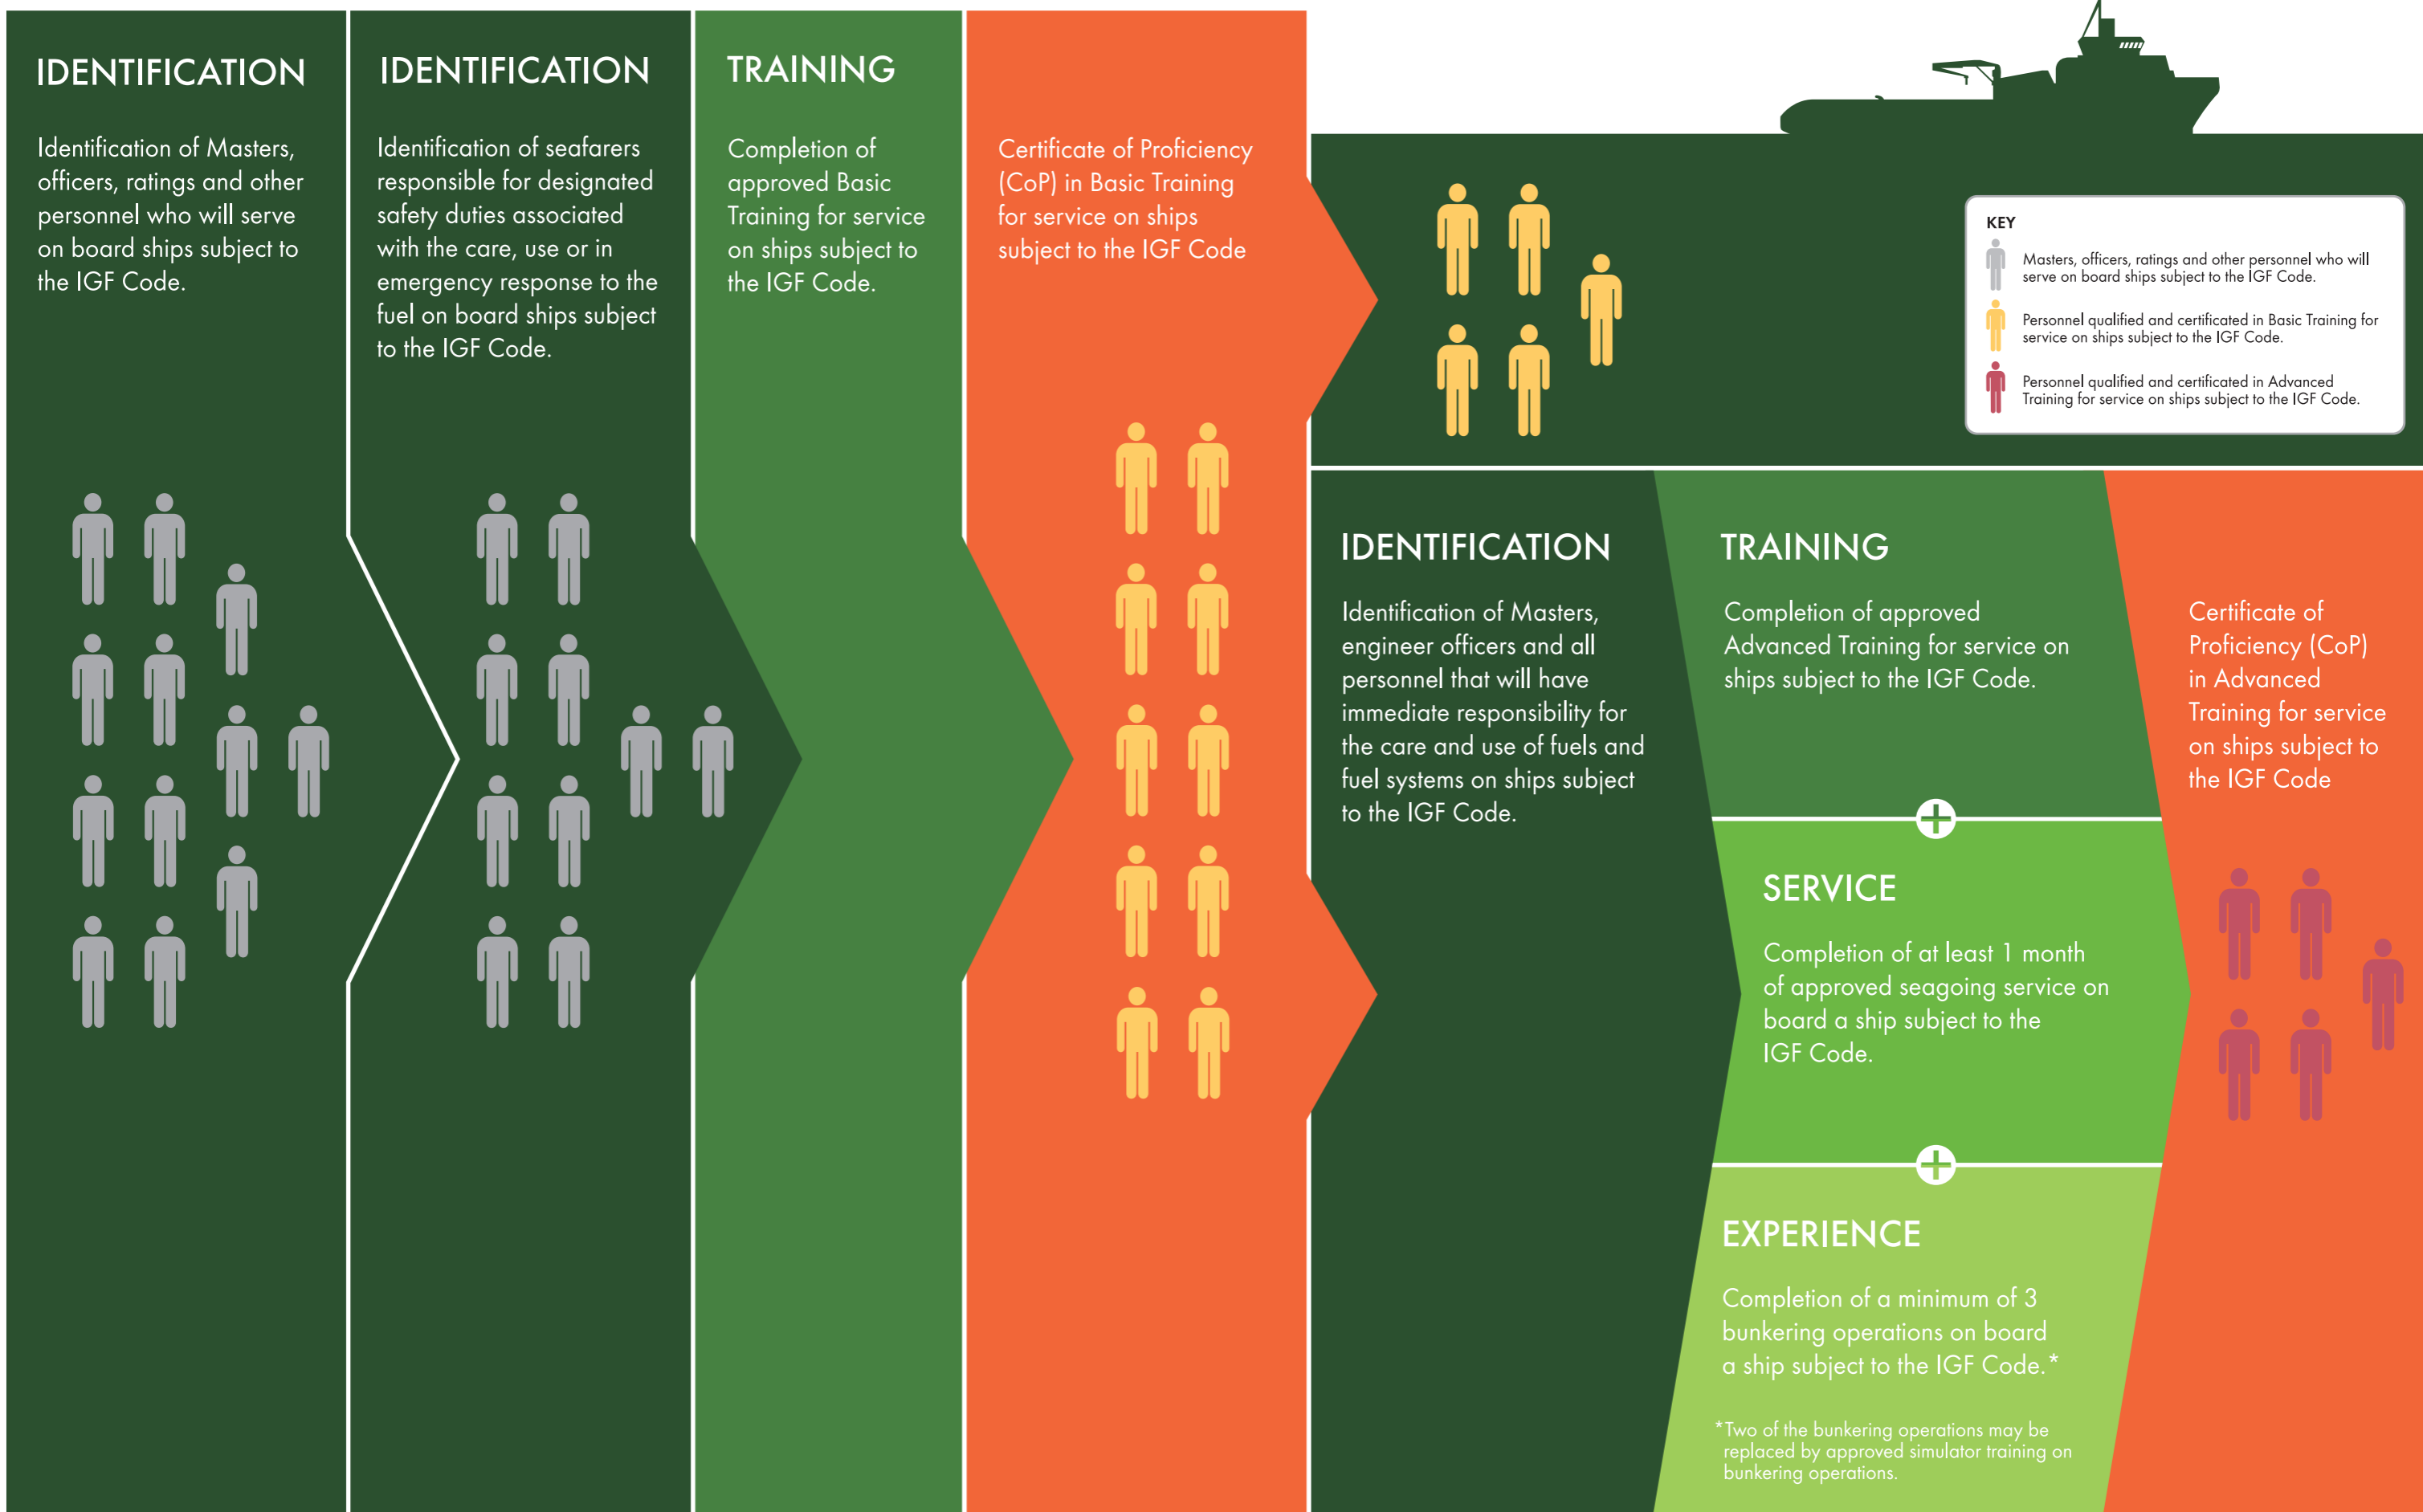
IDENTIFICATION

Identification of Masters, officers, ratings and other personnel who will serve on board ships subject to the IGF Code.

IDENTIFICATION

Identification of seafarers responsible for designated safety duties associated with the care, use or in emergency response to the fuel on board ships subject to the IGF Code.

TRAINING

Completion of approved Basic Training for service on ships subject to the IGF Code.

Certificate of Proficiency (CoP) in Basic Training for service on ships subject to the IGF Code

KEY

Masters, officers, ratings and other personnel who will serve on board ships subject to the IGF Code.

Personnel qualified and certificated in Basic Training for service on ships subject to the IGF Code.

Personnel qualified and certificated in Advanced Training for service on ships subject to the IGF Code.

IDENTIFICATION

Identification of Masters, engineer officers and all personnel that will have immediate responsibility for the care and use of fuels and fuel systems on ships subject to the IGF Code.

TRAINING

Completion of approved Advanced Training for service on ships subject to the IGF Code.

SERVICE

Completion of at least 1 month of approved seagoing service on board a ship subject to the IGF Code.

EXPERIENCE

Completion of a minimum of 3 bunkering operations on board a ship subject to the IGF Code.*

*Two of the bunkering operations may be replaced by approved simulator training on bunkering operations.

Certificate of Proficiency (CoP) in Advanced Training for service on ships subject to the IGF Code